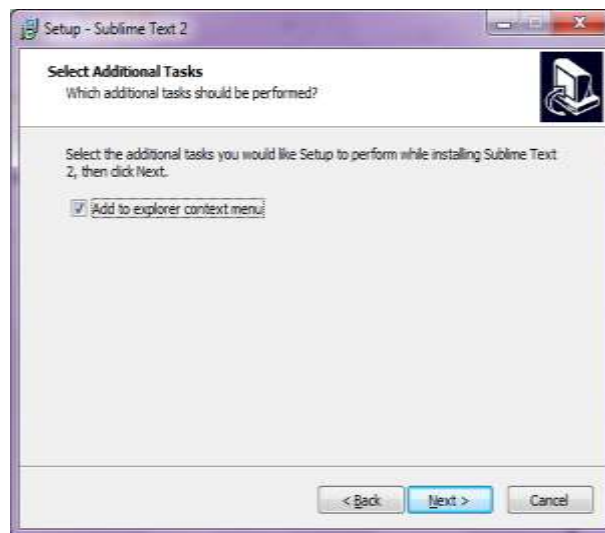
Setup - Sublime Text 2

Select Additional Tasks

Which additional tasks should be performed?

Select the additional tasks you would like Setup to perform while installing Sublime Text 2, then click Next.

Add to explorer context menu

< Back

Next >

Cancel